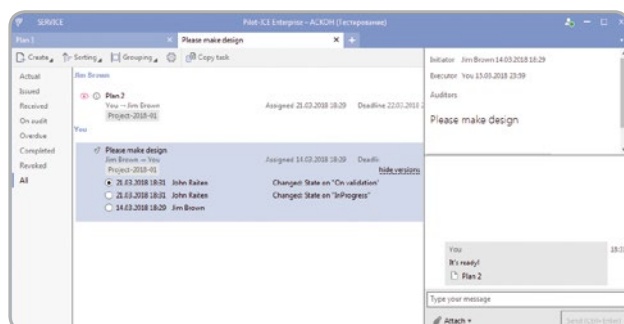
SERVICE

Pilot-ICE Enterprise – АСКОН (Тестирование)

Plan 2

Please make design

Create

Sorting

Grouping

Copy task

Actual

Issued

Received

On audit

Overdue

Completed

Revoked

All

Jim Brown

Plan 2

You → Jim Brown

Project-2018-01

Assigned 21.03.2018 18:29

Deadline 22.03.2018

You

Please make design

Jim Brown → You

Project-2018-01

Assigned 14.03.2018 18:29

Deadli

hide versions

21.03.2018 18:31 John Raiten

Changed: State on "On validation"

21.03.2018 18:31 John Raiten

Changed: State on "InProgress"

14.03.2018 18:29 Jim Brown

Initiator Jim Brown 14.03.2018 18:29

Executor You 15.03.2018 23:59

Auditors

Please make design

You

18:3

It's ready!

Plan 2

Type your message

Attach

Send (Ctrl+Enter)